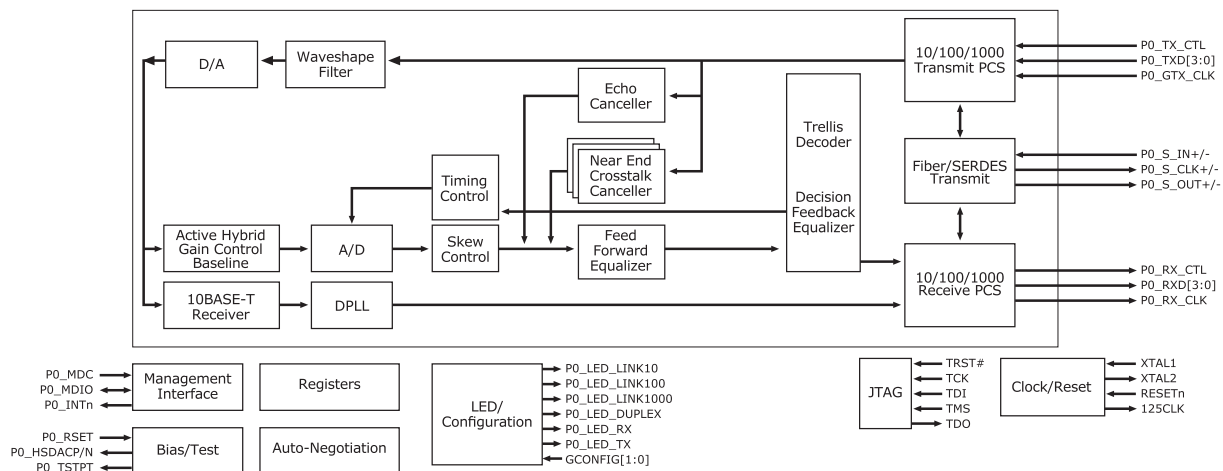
D/A
Waveshape Filter
10/100/1000 Transmit PCS
P0_TX_CTL
P0_TXD[3:0]
P0_GTX_CLK
Echo Canceller
Trellis Decoder
Near End Crosstalk Canceller
Timing Control
Decision Feedback Equalizer
Fiber/SERDES Transmit
P0_S_IN+/-
P0_S_CLK+/-
P0_S_OUT+/-
Active Hybrid Gain Control Baseline
A/D
Skew Control
Feed Forward Equalizer
10/100/1000 Receive PCS
P0_RX_CTL
P0_RXD[3:0]
P0_RX_CLK
10BASE-T Receiver
DPLL
P0_MDC
P0_MDIO
P0_INTn
Management Interface
Registers
LED/ Configuration
P0_LED_LINK10
P0_LED_LINK100
P0_LED_LINK1000
P0_LED_DUPLEX
P0_LED_RX
P0_LED_TX
GCONFIG[1:0]
JTAG
TRST#
TCK
TDI
TMS
TDO
Clock/Reset
XTAL1
XTAL2
RESETn
125CLK
P0_RSET
P0_HSDACP/N
P0_TSTPT
Bias/Test
Auto-Negotiation